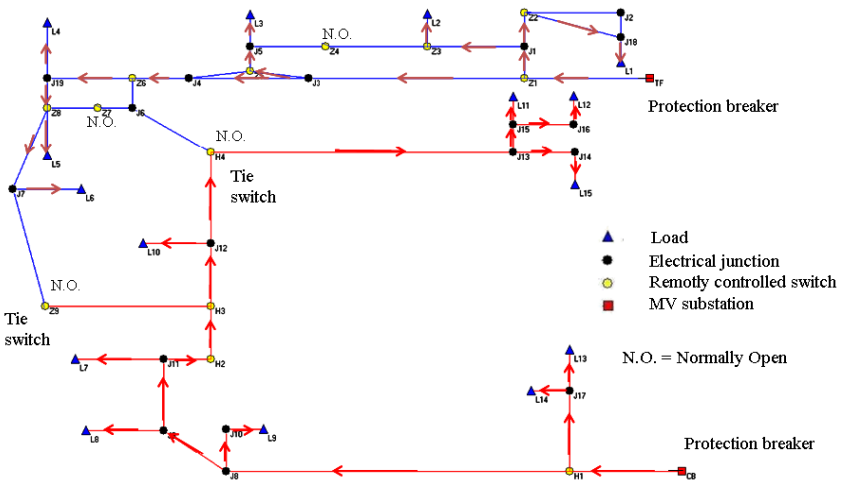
L4
L3
N.O.
L2
Z2
J2
J5
Z4
Z3
J1
J18
L1
J19
Z6
J4
J3
Z1
TF
Protection breaker
Z8
Z7
J6
L11
L12
N.O.
J15
J16
N.O.
L5
H4
J13
J14
Tie switch
J7
L6
L15
Load
Electrical junction
L10
J12
Remotly controlled switch
MV substation
N.O.
Z9
H3
Tie switch
N.O. = Normally Open
L13
L7
J11
H2
L14
J17
L8
J10
L9
Protection breaker
J8
H1
CB